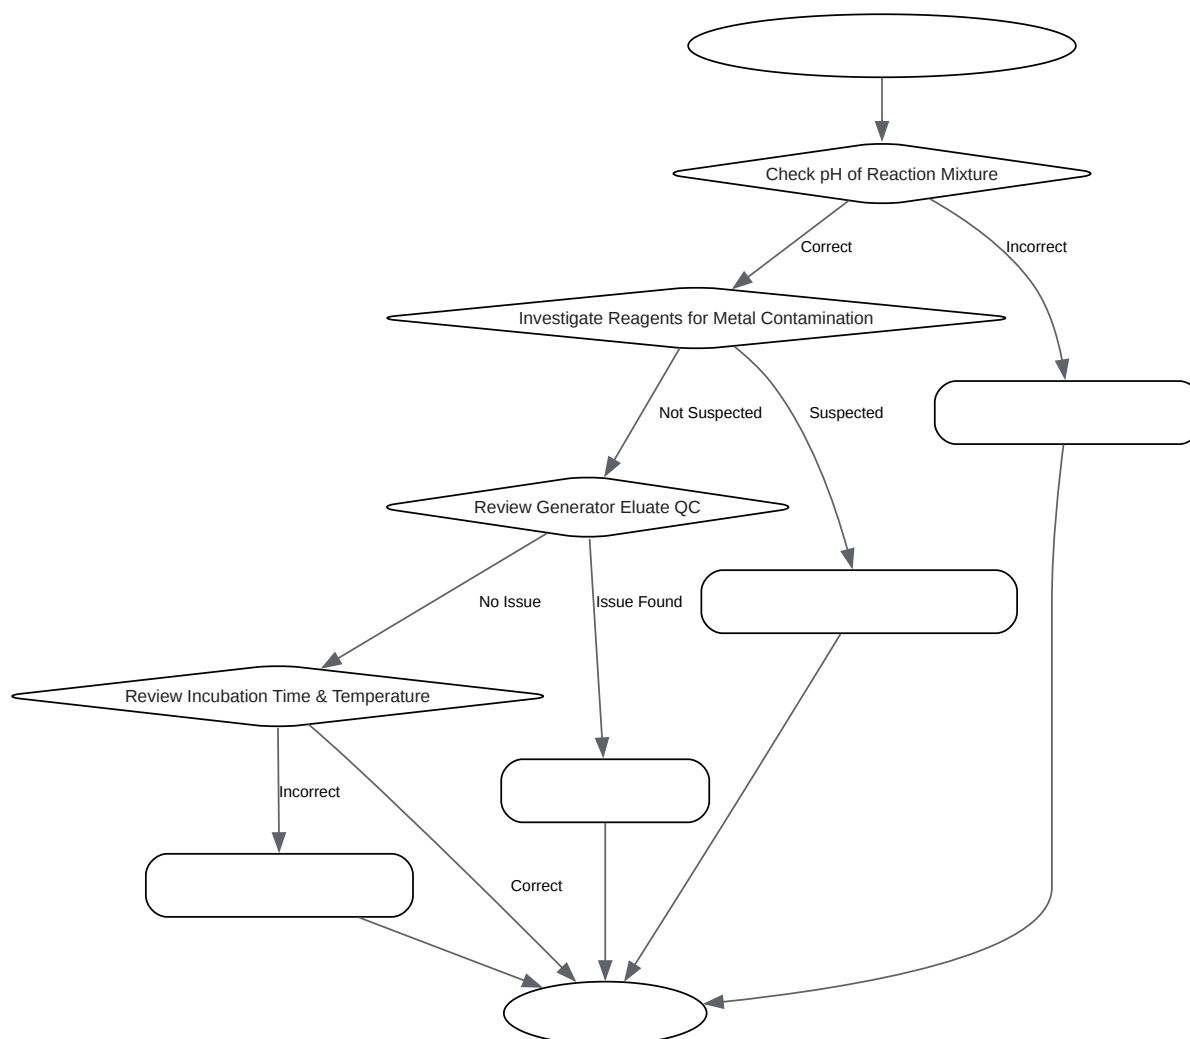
Check pH of Reaction Mixture

Correct

Incorrect

Investigate Reagents for Metal Contamination

Not Suspected

Suspected

Review Generator Eluate QC

No Issue

Issue Found

Review Incubation Time & Temperature

Incorrect

Correct